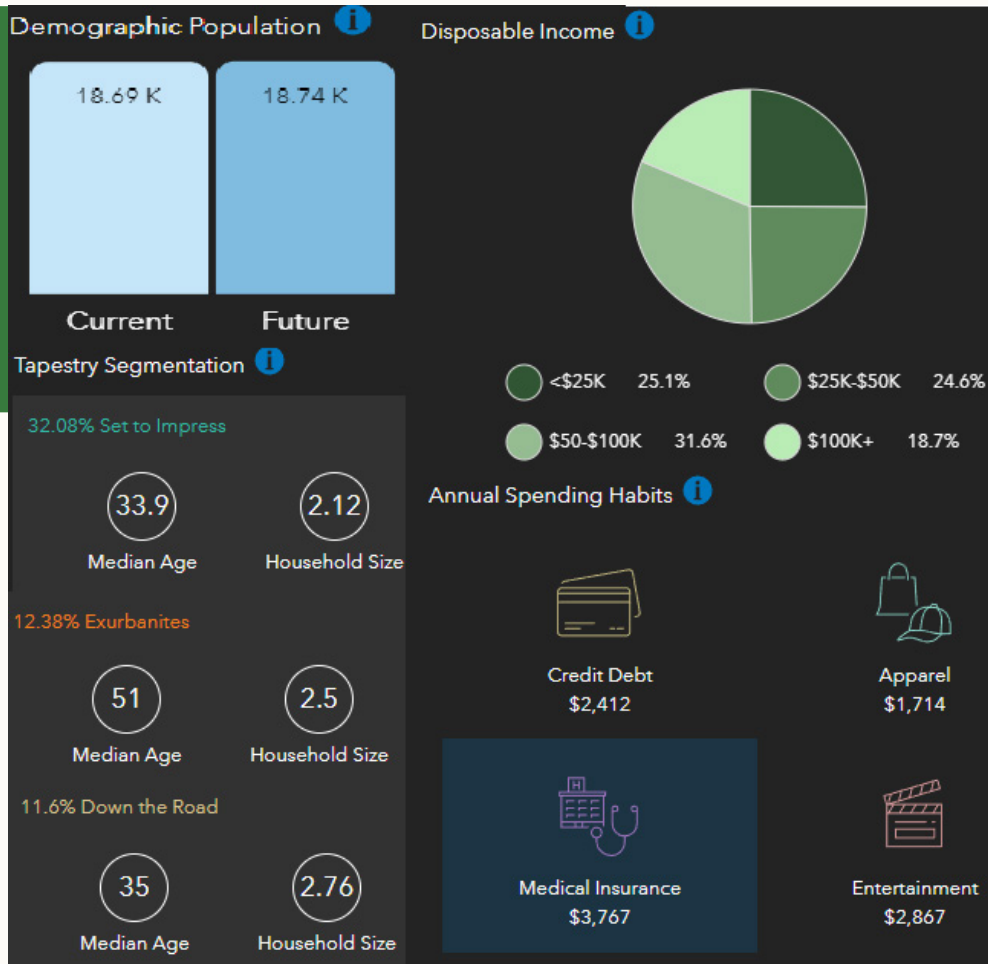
Demographic Population i

18.69 K

18.74 K

Current

Future

Disposable Income i

<$25K 25.1%

$25K-$50K 24.6%

$50-$100K 31.6%

$100K+ 18.7%

Tapestry Segmentation i

32.08% Set to Impress

33.9
Median Age

2.12
Household Size

12.38% Exurbanites

51
Median Age

2.5
Household Size

11.6% Down the Road

35
Median Age

2.76
Household Size

Annual Spending Habits i

Credit Debt
$2,412

Apparel
$1,714

Medical Insurance
$3,767

Entertainment
$2,867